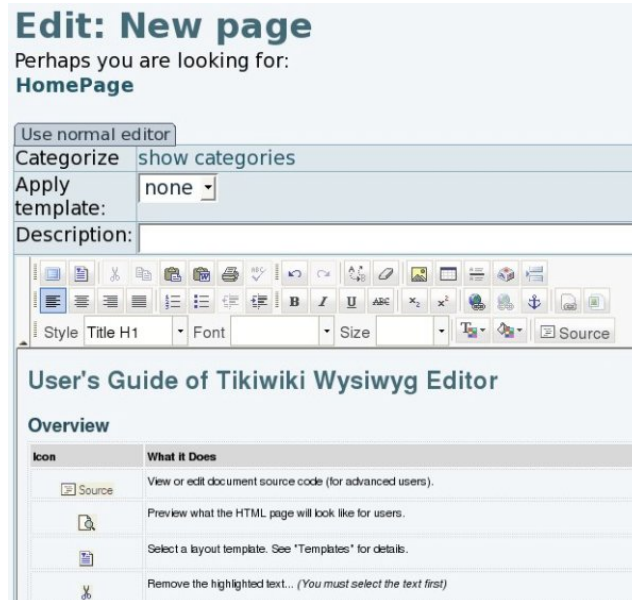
Edit: New page

Perhaps you are looking for:
HomePage

Use normal editor

Categorize show categories

Apply template: none

Description:

Style Title H1 Font Size Source

User's Guide of Tikiwiki Wysiwyg Editor

Overview

| Icon | What it Does |
|---|---|
| Source | View or edit document source code (for advanced users). |
| | Preview what the HTML page will look like for users. |
| | Select a layout template. See "Templates" for details. |
| | Remove the highlighted text... *(You must select the text first)* |